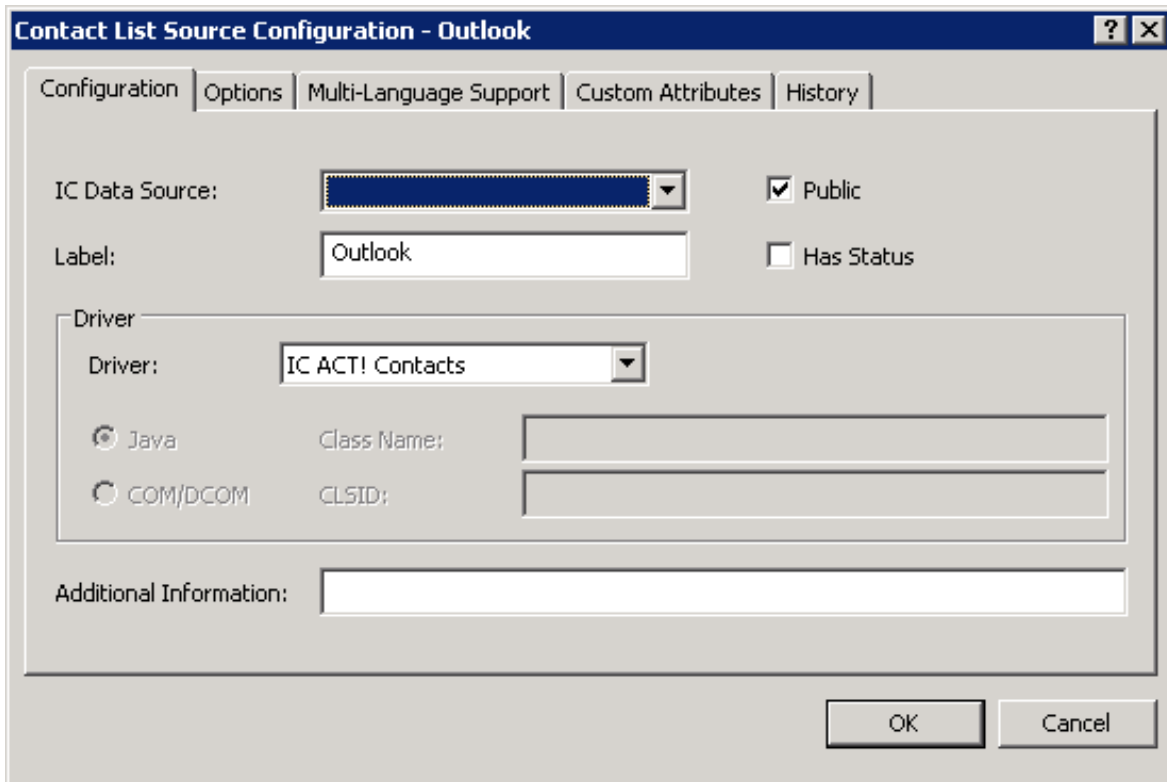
Contact List Source Configuration - Outlook

Configuration | Options | Multi-Language Support | Custom Attributes | History

IC Data Source:

Public

Label: Outlook

Has Status

Driver

Driver: IC ACT! Contacts

Java Class Name:

COM/DCOM CLSID:

Additional Information:

OK Cancel